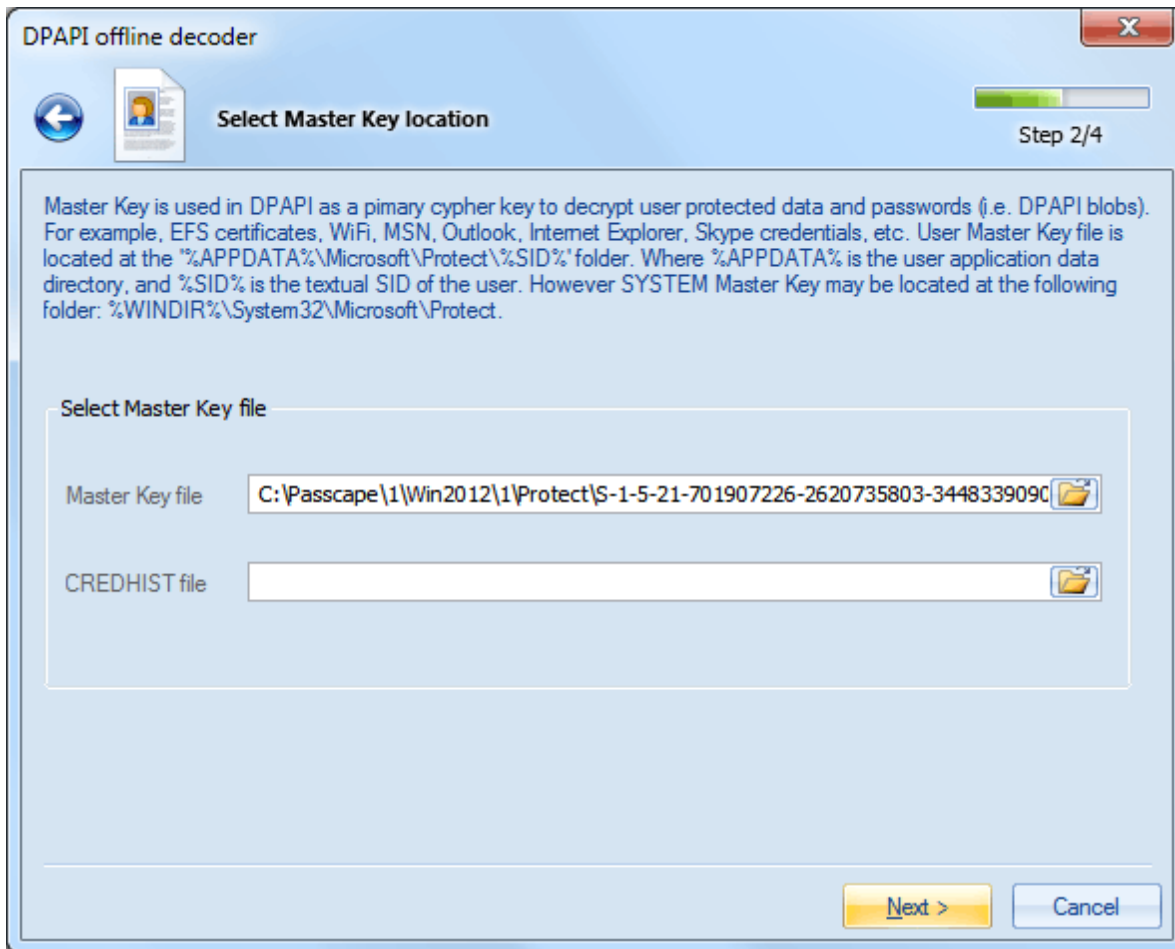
DPAPI offline decoder

Select Master Key location

Step 2/4

Master Key is used in DPAPI as a pimary cypher key to decrypt user protected data and passwords (i.e. DPAPI blobs). For example, EFS certificates, WiFi, MSN, Outlook, Internet Explorer, Skype credentials, etc. User Master Key file is located at the "%APPDATA%\Microsoft\Protect\%SID%' folder. Where %APPDATA% is the user application data directory, and %SID% is the textual SID of the user. However SYSTEM Master Key may be located at the following folder: %WINDIR%\System32\Microsoft\Protect.

Select Master Key file

Master Key file C:\Passcape\1\Win2012\1\Protect\S-1-5-21-701907226-2620735803-344833909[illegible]

CREDHIST file

Next >

Cancel